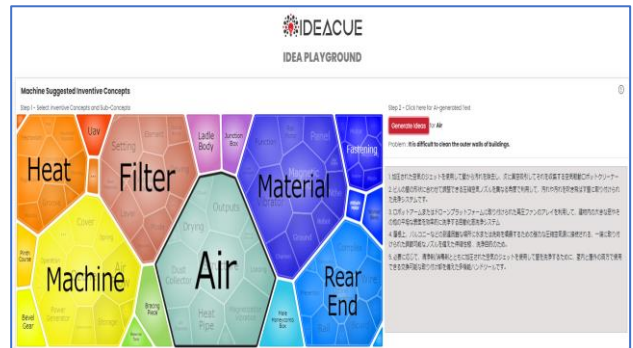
IDEACUE

IDEA PLAYGROUND

Machine Suggested Inventive Concepts

Step 1 - Select Inventive Concepts and Sub-Concepts

Uav
Heat
Filter
Setting
Ladle Body
Junction Box
Material
Panel
Fastening
Outputs
Drying
Cover
Machine
Air
Dust Collector
Heat Pipe
Bracing Piece
Rear End
Bevel Gear

Step 2 - Click here for AI-generated text

Generate ideas for Air

Problem: It is difficult to clean the outer walls of buildings.

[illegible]